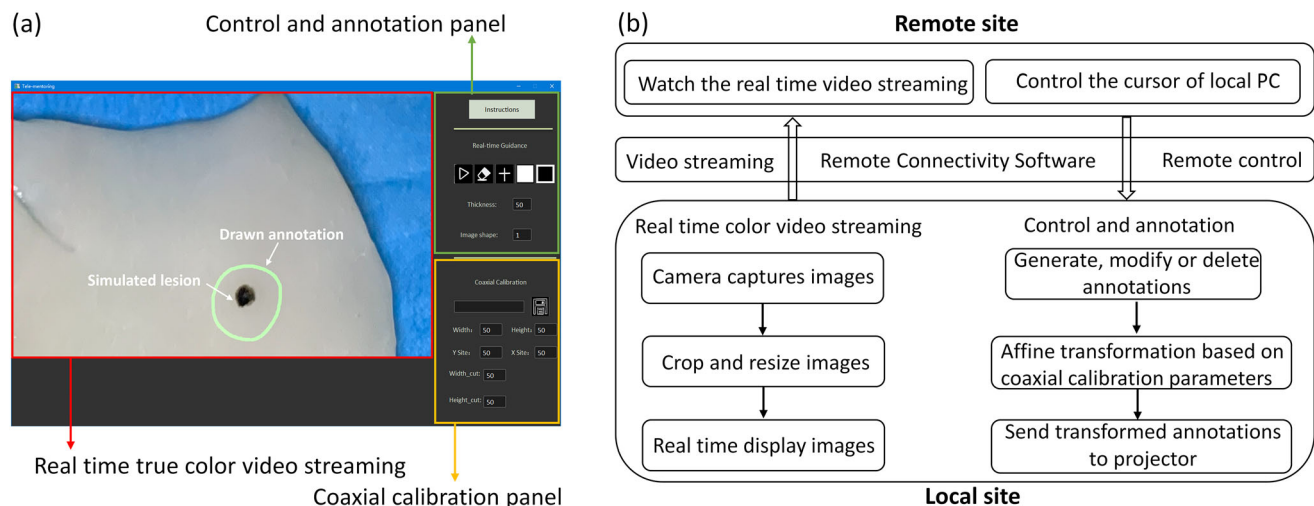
(a)

Control and annotation panel

Tele-mentoring

Instructions

Real-time Guidance

Thickness: 50

Image shape: 1

Drawn annotation

Simulated lesion

Coaxial Calibration

Width: 50 Height: 50

Y Site: 50 X Site: 50

Width_cut: 50

Height_cut: 50

Real time true color video streaming

Coaxial calibration panel

(b)

Remote site

Watch the real time video streaming

Control the cursor of local PC

Video streaming

Remote Connectivity Software

Remote control

Real time color video streaming

Camera captures images

Crop and resize images

Real time display images

Control and annotation

Generate, modify or delete annotations

Affine transformation based on coaxial calibration parameters

Send transformed annotations to projector

Local site